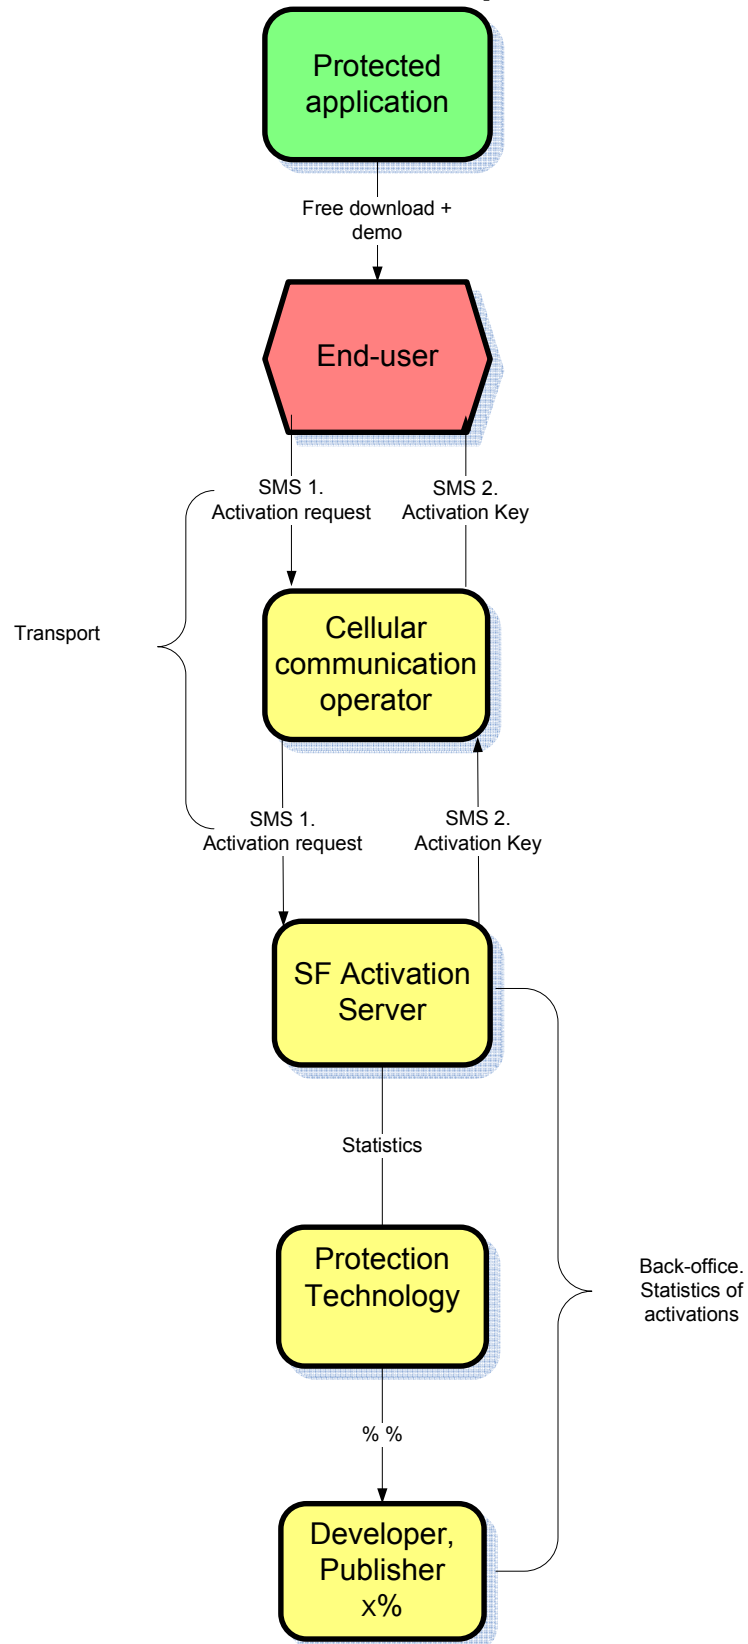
Protected application

Free download + demo

End-user

SMS 1. Activation request

SMS 2. Activation Key

Transport

Cellular communication operator

SMS 1. Activation request

SMS 2. Activation Key

SF Activation Server

Statistics

Protection Technology

Back-office. Statistics of activations

% %

Developer, Publisher x%